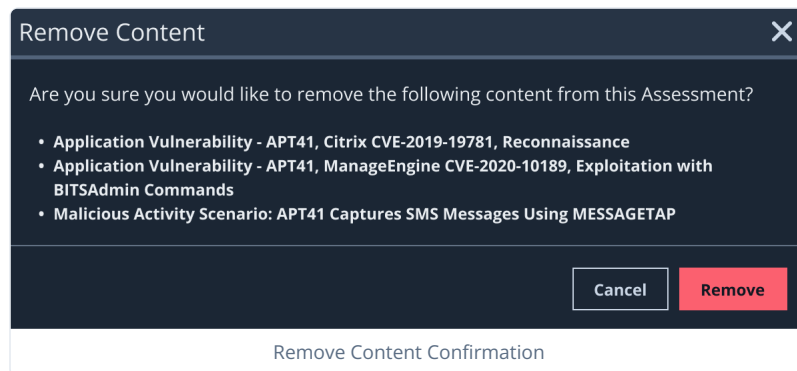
Remove Content

Are you sure you would like to remove the following content from this Assessment?

- Application Vulnerability - APT41, Citrix CVE-2019-19781, Reconnaissance
- Application Vulnerability - APT41, ManageEngine CVE-2020-10189, Exploitation with BITSAdmin Commands
- Malicious Activity Scenario: APT41 Captures SMS Messages Using MESSAGETAP

Cancel Remove

Remove Content Confirmation